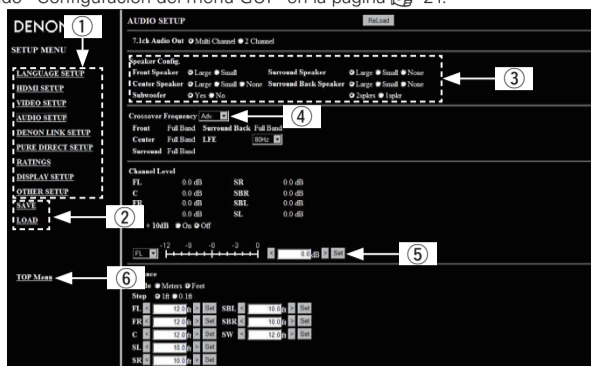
ado "Configuración del menú GUI" en la página 21.

DENON ①

SETUP MENU

LANGUAGE SETUP
HDMI SETUP
VIDEO SETUP
AUDIO SETUP
DENON LINK SETUP
PURE DIRECT SETUP
RATINGS
DISPLAY SETUP
OTHER SETUP

SAVE
LOAD
②

TOP Menu
⑥

AUDIO SETUP
ReLoad

7.1ch Audio Out ● Multi Channel ● 2 Channel

Speaker Config.
Front Speaker ● Large ● Small
Surround Speaker ● Large ● Small ● None
Center Speaker ● Large ● Small ● None
Surround Back Speaker ● Large ● Small ● None
Subwoofer ● Yes ● No
● 2spkrs ● 1spkr
③

Crossover Frequency Adv ④

| Front | Full Band | Surround Back | Full Band |
|---|---|---|---|
| Center | Full Band | LFE | 80Hz |
| Surround | Full Band | | |

Channel Level

| FL | 0.0 dB | SR | 0.0 dB |
|---|---|---|---|
| C | 0.0 dB | SBR | 0.0 dB |
| FR | 0.0 dB | SBL | 0.0 dB |
| | 0.0 dB | SL | 0.0 dB |

+ 10dB ● On ● Off

FL -12 -9 -6 -3 0 0.0 dB Set
⑤

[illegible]ance
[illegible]le ● Meters ● Feet
Step ● 1ft ● 0.1ft

| FL | 12.0 ft | Set | SBL | 10.0 ft | Set |
|---|---|---|---|---|---|
| FR | 12.0 ft | Set | SBR | 10.0 ft | Set |
| C | 12.0 ft | Set | SW | 12.0 ft | Set |
| SL | 10.0 ft | Set | | | |
| SR | 10.0 ft | Set | | | |